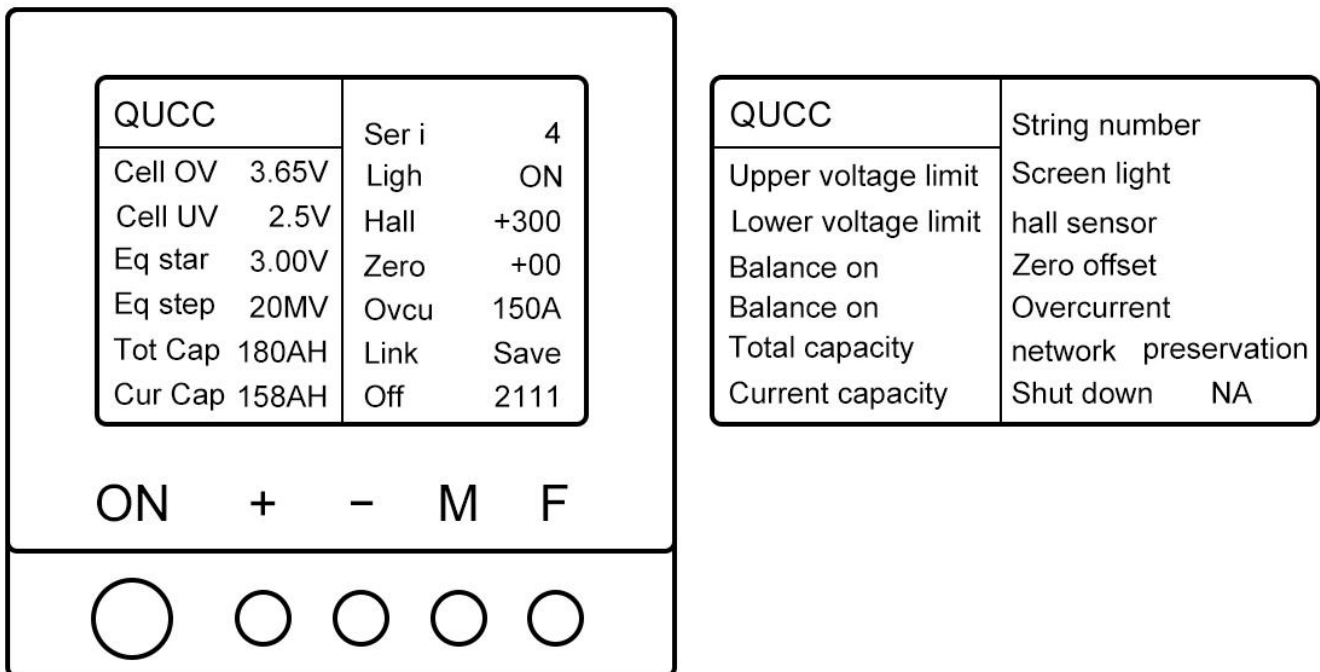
| QUCC | | Ser i | 4 |
|---|---|---|---|
| Cell OV | 3.65V | Ligh | ON |
| Cell UV | 2.5V | Hall | +300 |
| Eq star | 3.00V | Zero | +00 |
| Eq step | 20MV | Ovcu | 150A |
| Tot Cap | 180AH | Link | Save |
| Cur Cap | 158AH | Off | 2111 |

ON + − M F

| QUCC | String number |
|---|---|
| Upper voltage limit | Screen light |
| Lower voltage limit | hall sensor |
| Balance on | Zero offset |
| Balance on | Overcurrent |
| Total capacity | network preservation |
| Current capacity | Shut down NA |